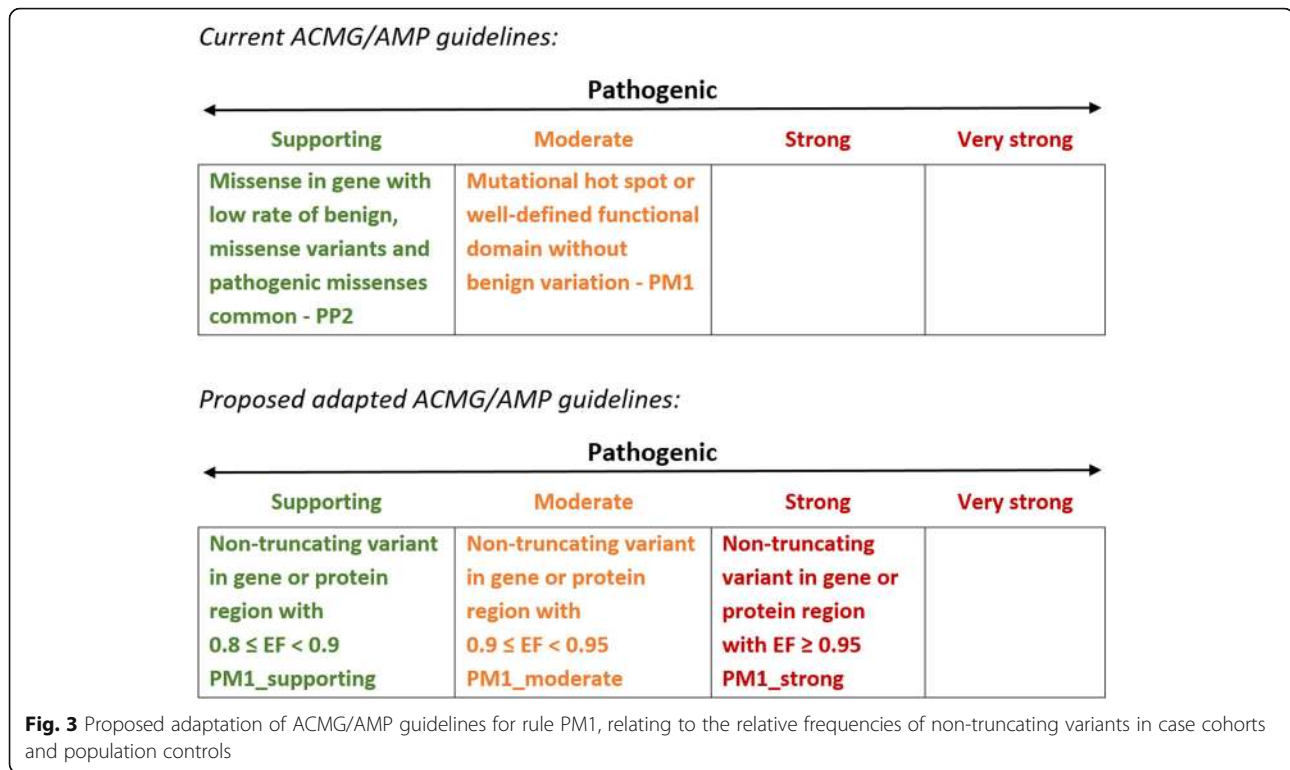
Current ACMG/AMP guidelines:

Pathogenic

| Supporting | Moderate | Strong | Very strong |
|---|---|---|---|
| Missense in gene with low rate of benign, missense variants and pathogenic missenses common - PP2 | Mutational hot spot or well-defined functional domain without benign variation - PM1 | | |

Proposed adapted ACMG/AMP guidelines:

Pathogenic

| Supporting | Moderate | Strong | Very strong |
|---|---|---|---|
| Non-truncating variant in gene or protein region with $0.8 \leq EF < 0.9$ PM1_supporting | Non-truncating variant in gene or protein region with $0.9 \leq EF < 0.95$ PM1_moderate | Non-truncating variant in gene or protein region with $EF \geq 0.95$ PM1_strong | |

Fig. 3 Proposed adaptation of ACMG/AMP guidelines for rule PM1, relating to the relative frequencies of non-truncating variants in case cohorts and population controls